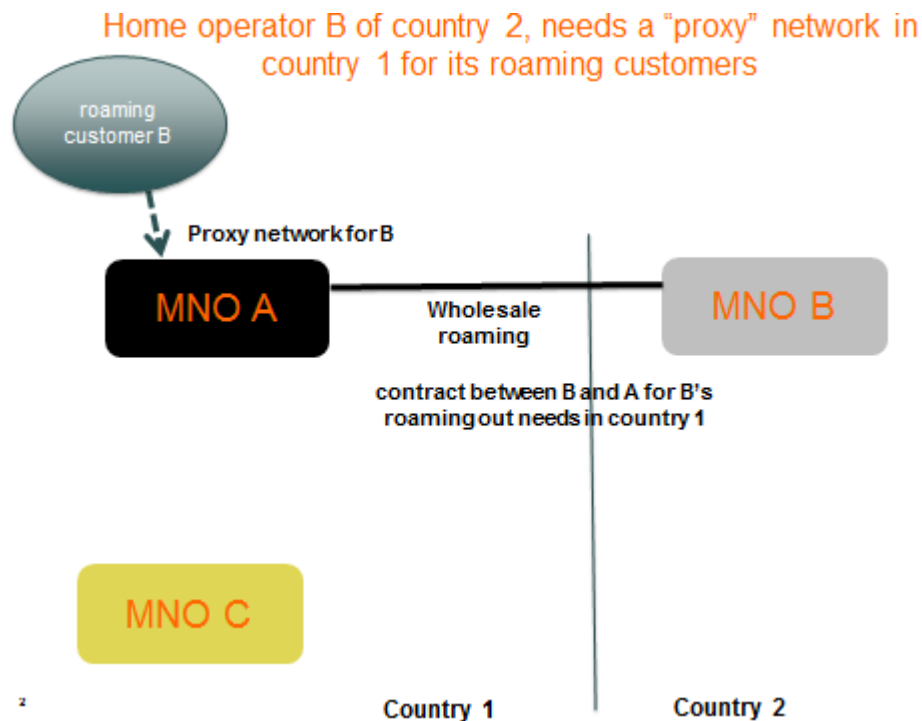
Home operator B of country 2, needs a “proxy” network in country 1 for its roaming customers

roaming customer B

Proxy network for B

MNO A

Wholesale roaming

MNO B

contract between B and A for B’s roaming out needs in country 1

MNO C

2

Country 1

Country 2